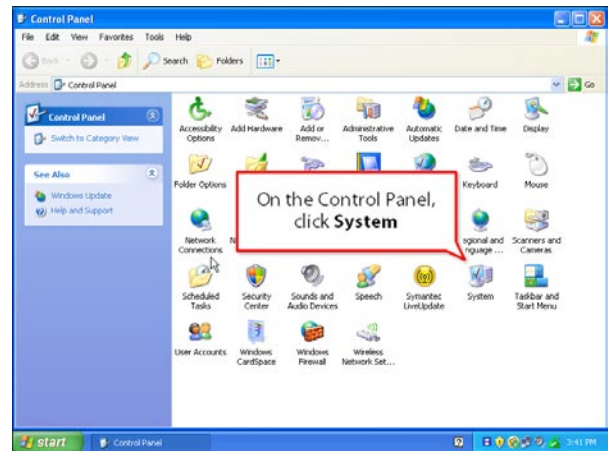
Control Panel

File Edit View Favorites Tools Help

Back Search Folders

Address Control Panel

Go

Control Panel

Switch to Category View

See Also

Windows Update

Help and Support

Accessibility Options

Add Hardware

Add or Remov...

Administrative Tools

Automatic Updates

Date and Time

Display

Folder Options

Keyboard

Mouse

Network Connections

N

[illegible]egional and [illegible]nguage ...

Scanners and Cameras

Scheduled Tasks

Security Center

Sounds and Audio Devices

Speech

Symantec LiveUpdate

System

Taskbar and Start Menu

User Accounts

Windows CardSpace

Windows Firewall

Wireless Network Set...

On the Control Panel, click **System**

start

Control Panel

3:41 PM